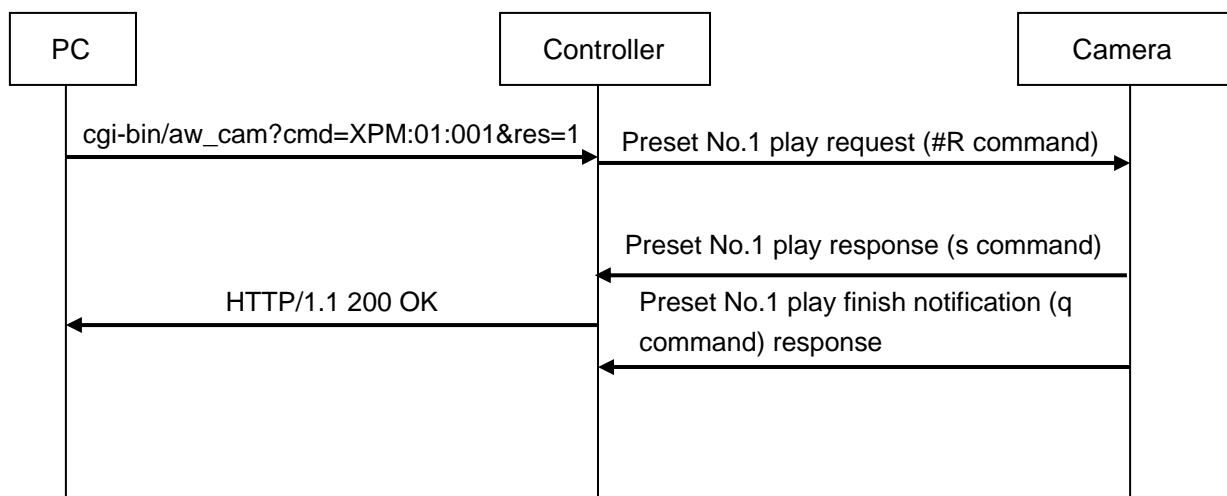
PC

Controller

Camera

cgi-bin/aw_cam?cmd=XPM:01:001&res=1

Preset No.1 play request (#R command)

Preset No.1 play response (s command)

HTTP/1.1 200 OK

Preset No.1 play finish notification (q command) response